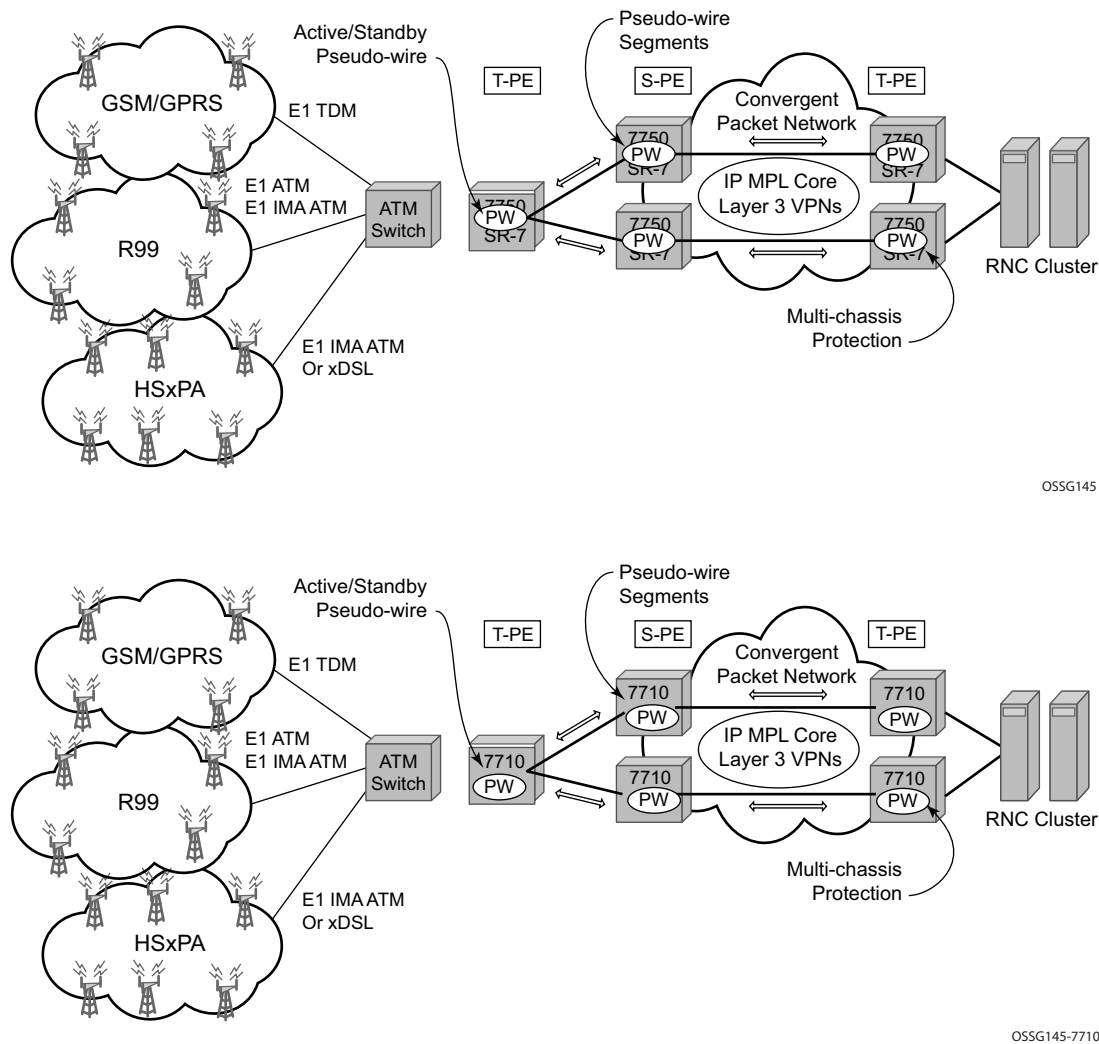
Active/Standby Pseudo-wire

Pseudo-wire Segments

T-PE

S-PE

T-PE

GSM/GPRS

E1 TDM

Convergent Packet Network

7750 PW SR-7

7750 PW SR-7

E1 ATM
E1 IMA ATM

ATM Switch

7750 PW SR-7

IP MPL Core Layer 3 VPNs

R99

7750 PW SR-7

7750 PW SR-7

RNC Cluster

Multi-chassis Protection

E1 IMA ATM
Or xDSL

HSxPA

OSSG145

Active/Standby Pseudo-wire

Pseudo-wire Segments

T-PE

S-PE

T-PE

GSM/GPRS

E1 TDM

Convergent Packet Network

7710 PW

7710 PW

E1 ATM
E1 IMA ATM

ATM Switch

7710 PW

IP MPL Core Layer 3 VPNs

R99

7710 PW

7710 PW

RNC Cluster

Multi-chassis Protection

E1 IMA ATM
Or xDSL

HSxPA

OSSG145-7710